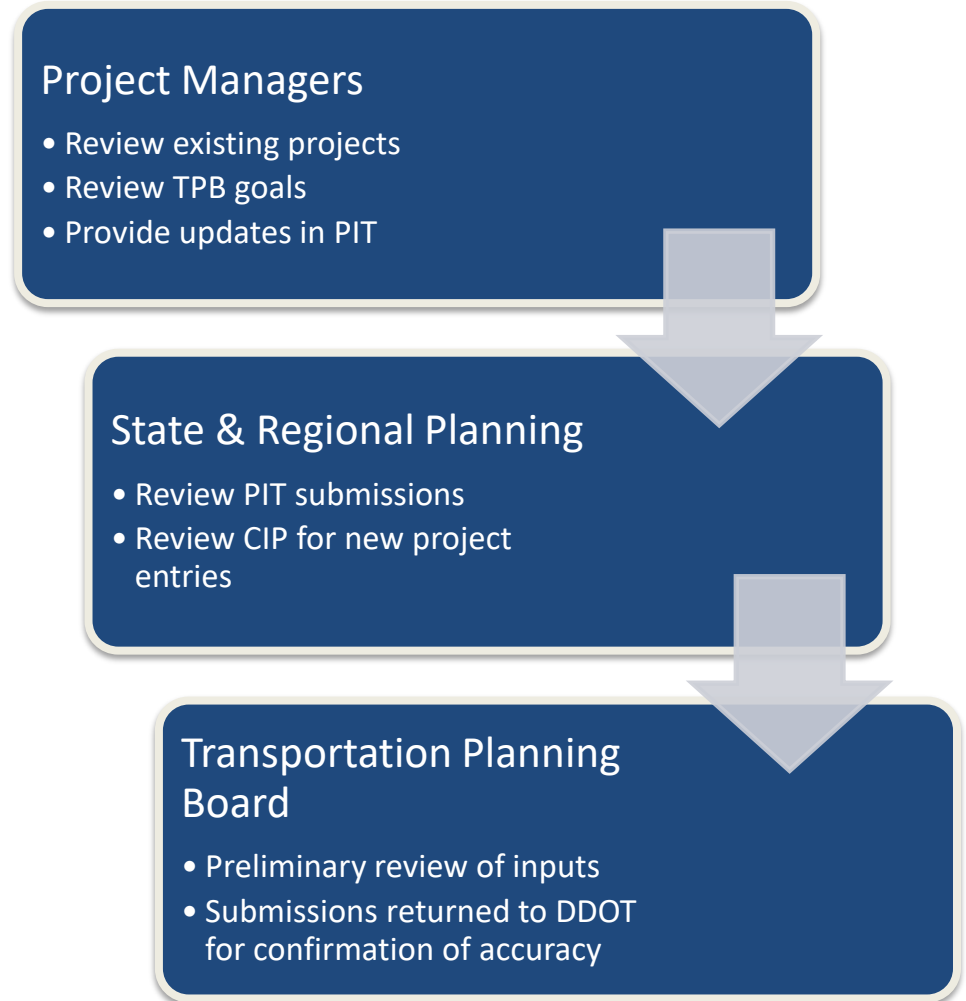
Project Managers

- Review existing projects
- Review TPB goals
- Provide updates in PIT

State & Regional Planning

- Review PIT submissions
- Review CIP for new project entries

Transportation Planning Board

- Preliminary review of inputs
- Submissions returned to DDOT for confirmation of accuracy